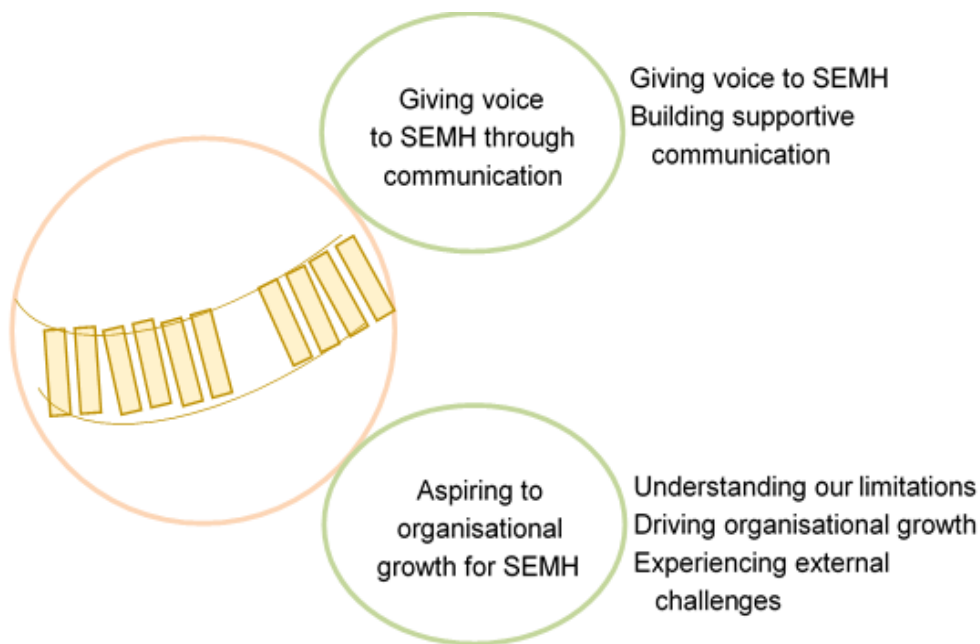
Giving voice to SEMH through communication

Giving voice to SEMH
Building supportive communication

Aspiring to organisational growth for SEMH

Understanding our limitations
Driving organisational growth
Experiencing external challenges